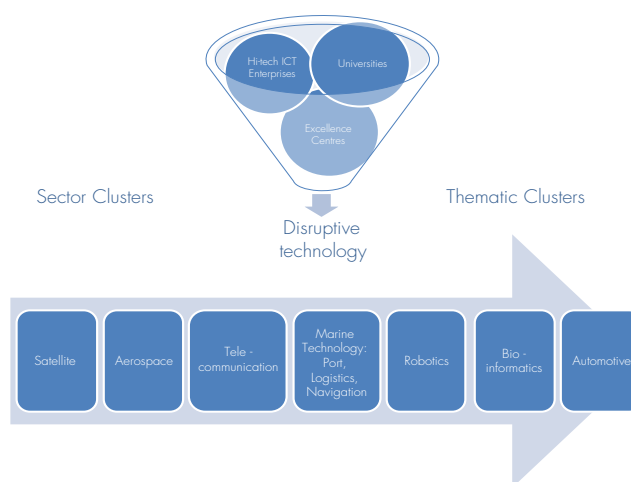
Hi-tech ICT Enterprises

Universities

Excellence Centres

Sector Clusters

Disruptive technology

Thematic Clusters

Satellite

Aerospace

Tele - communication

Marine Technology: Port, Logistics, Navigation

Robotics

Bio - informatics

Automotive